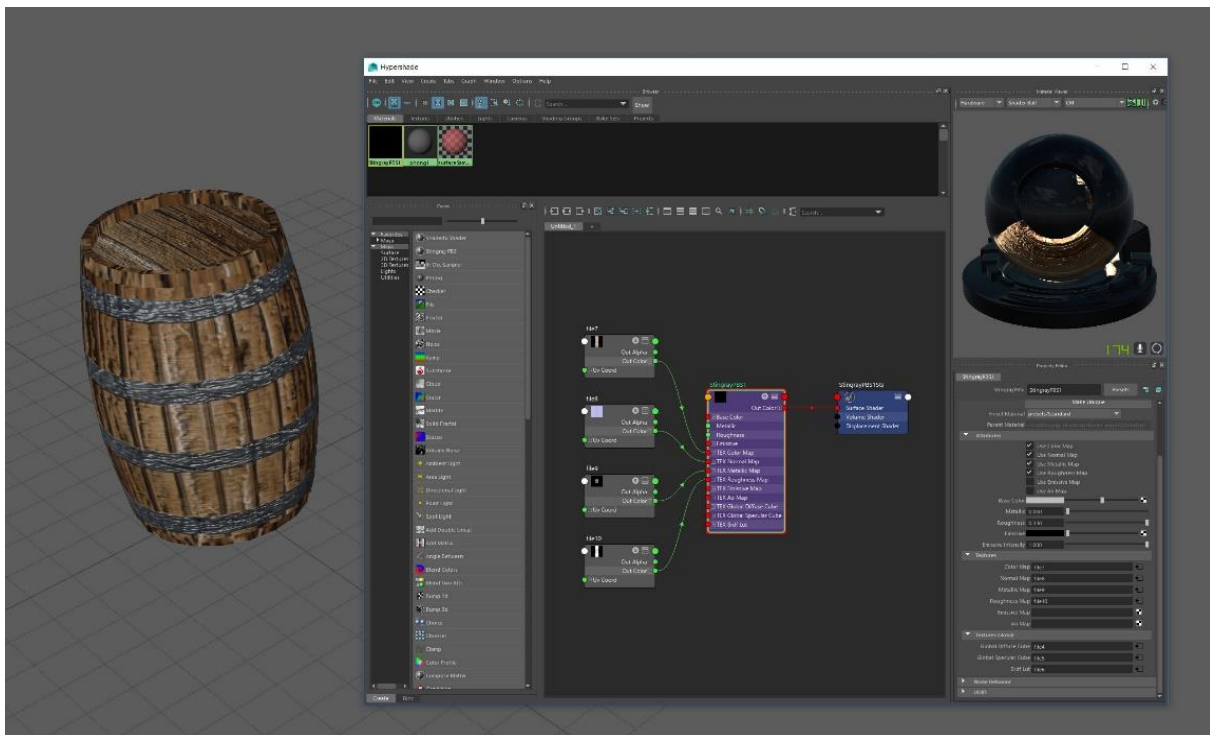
Hypershade

File Edit View Create Tabs Graph Window Options Help

Browser

Materials Textures Utilities Lights Cameras Shading Groups Bake Sets Projects

StingrayPBS1 lambert1 particleCloud1

Create

Favorites
Maya
Surface
Volume
Displacement
2D Textures
3D Textures
Lights
Utilities

Stingray PBS
Bulge
Checker
File
Fractal
Mountain
Noise
Ramp
Cloud
Crater
Marble
Solid Fractal
Leather
Volume Noise
Ambient Light
Area Light
Directional Light
Point Light
Spot Light
Blend Colors
Bump 2d
Bump 3d
Choice
Clamp
Color Profile

Untitled_1

file7
Out Alpha
Out Color
UV Coord

file8
Out Alpha
Out Color
UV Coord

file9
Out Alpha
Out Color
UV Coord

file10
Out Alpha
Out Color
UV Coord

StingrayPBS1
Out Color
Base Color
Metallic
Roughness
Emissive
TEX Color Map
TEX Normal Map
TEX Metallic Map
TEX Roughness Map
TEX Emissive Map
TEX Ao Map
TEX Global Diffuse Cube
TEX Global Specular Cube
TEX Brdf lut

StingrayPBS1SG
Surface Shader
Volume Shader
Displacement Shader

Material Viewer
Hardware Shader Ball

Property Editor
StingrayPBS1
StingrayPBS StingrayPBS1
Presets
Shader Settings
Parent Material
Attributes
Use Color Map
Use Normal Map
Use Metallic Map
Use Roughness Map
Use Emissive Map
Use Ao Map
Base Color
Metallic
Roughness
Emissive
Emissive Intensity
Textures
Color Map file7
Normal Map file8
Metallic Map file9
Roughness Map file10
Emissive Map
Ao Map
Textures Global
Global Diffuse Cube file4
Global Specular Cube file5
Brdf Lut file6
Node Behavior
UUID

Create Bins